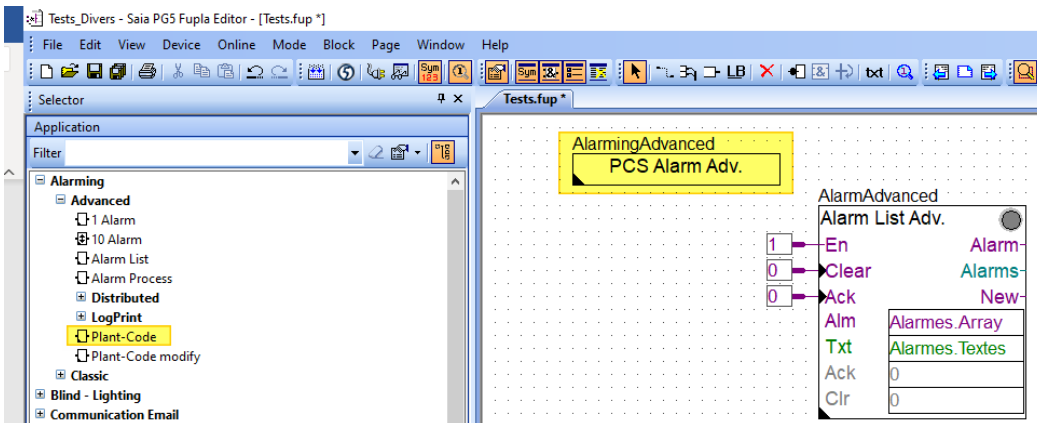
Tests_Divers - Saia PG5 Fupla Editor - [Tests.fup *]

File Edit View Device Online Mode Block Page Window Help

LB txt

Selector

Application

Filter

Alarming
Advanced
1 Alarm
10 Alarm
Alarm List
Alarm Process
Distributed
LogPrint
Plant-Code
Plant-Code modify
Classic
Blind - Lighting
Communication Email

Tests.fup *

AlarmingAdvanced
PCS Alarm Adv.

AlarmAdvanced
Alarm List Adv.

| | | |
|---|---|---|
| 1 | En | Alarm |
| 0 | Clear | Alarms |
| 0 | Ack | New |
| | Alm | Alarmes.Array |
| | Txt | Alarmes.Textes |
| | Ack | 0 |
| | Clr | 0 |